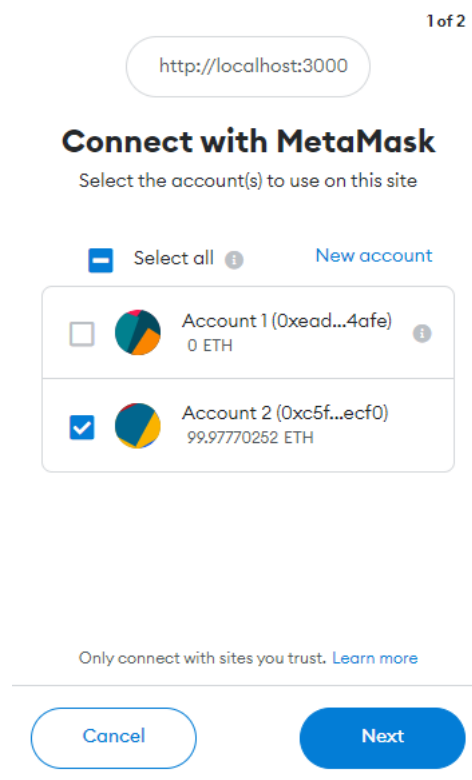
1 of 2

http://localhost:3000

Connect with MetaMask

Select the account(s) to use on this site

Select all

New account

Account 1 (0xead...4afe)
0 ETH

Account 2 (0xc5f...ecf0)
99.97770252 ETH

Only connect with sites you trust. Learn more

Cancel

Next